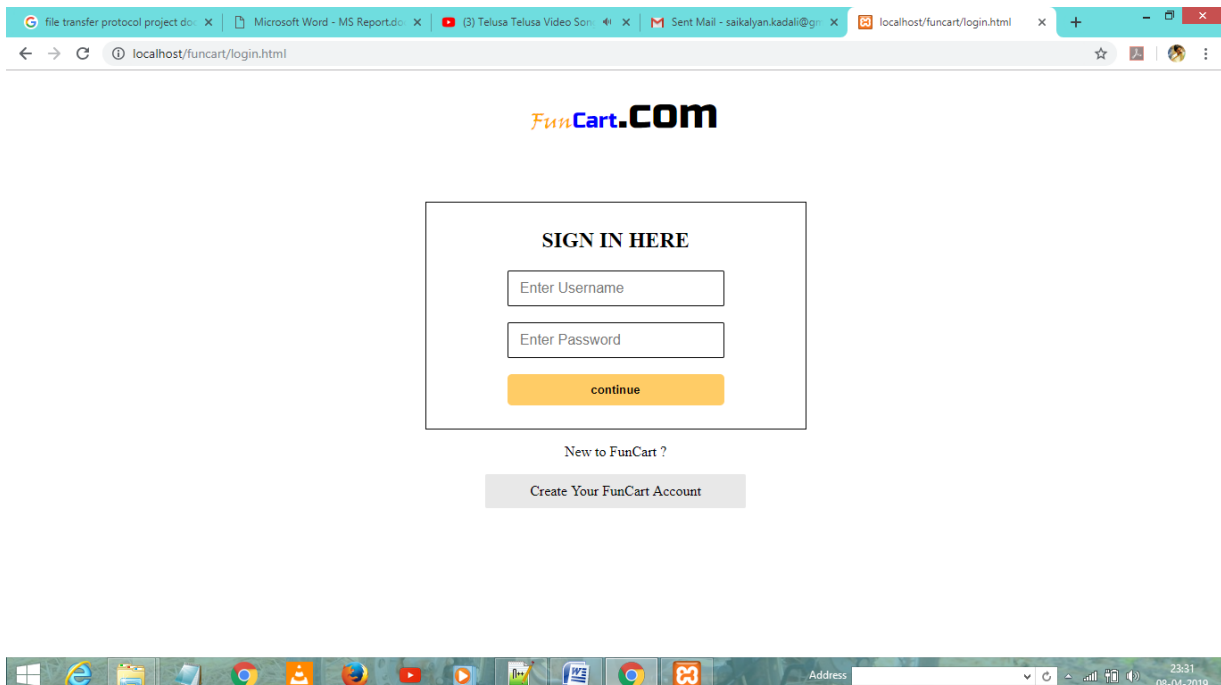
file transfer protocol project do ×
Microsoft Word - MS Report.do ×
(3) Telusa Telusa Video Son ×
Sent Mail - saikalyan.kadali@gr ×
localhost/funcart/login.html ×
+

localhost/funcart/login.html

FunCart.COM

SIGN IN HERE

Enter Username

Enter Password

continue

New to FunCart ?

Create Your FunCart Account

Address

23:31
08-04-2019